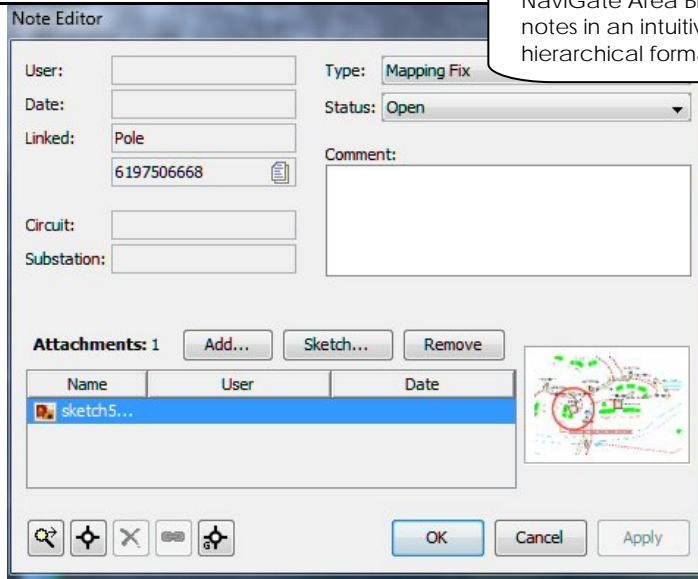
Note Editor

NaviGate Area B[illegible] notes in an intuiti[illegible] hierarchical form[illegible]

User:
Date:
Linked: Pole
6197506668
Circuit:
Substation:

Type: Mapping Fix
Status: Open
Comment:

Attachments: 1 Add... Sketch... Remove

| Name | User | Date |
|---|---|---|
| sketch5... | | |

OK Cancel Apply